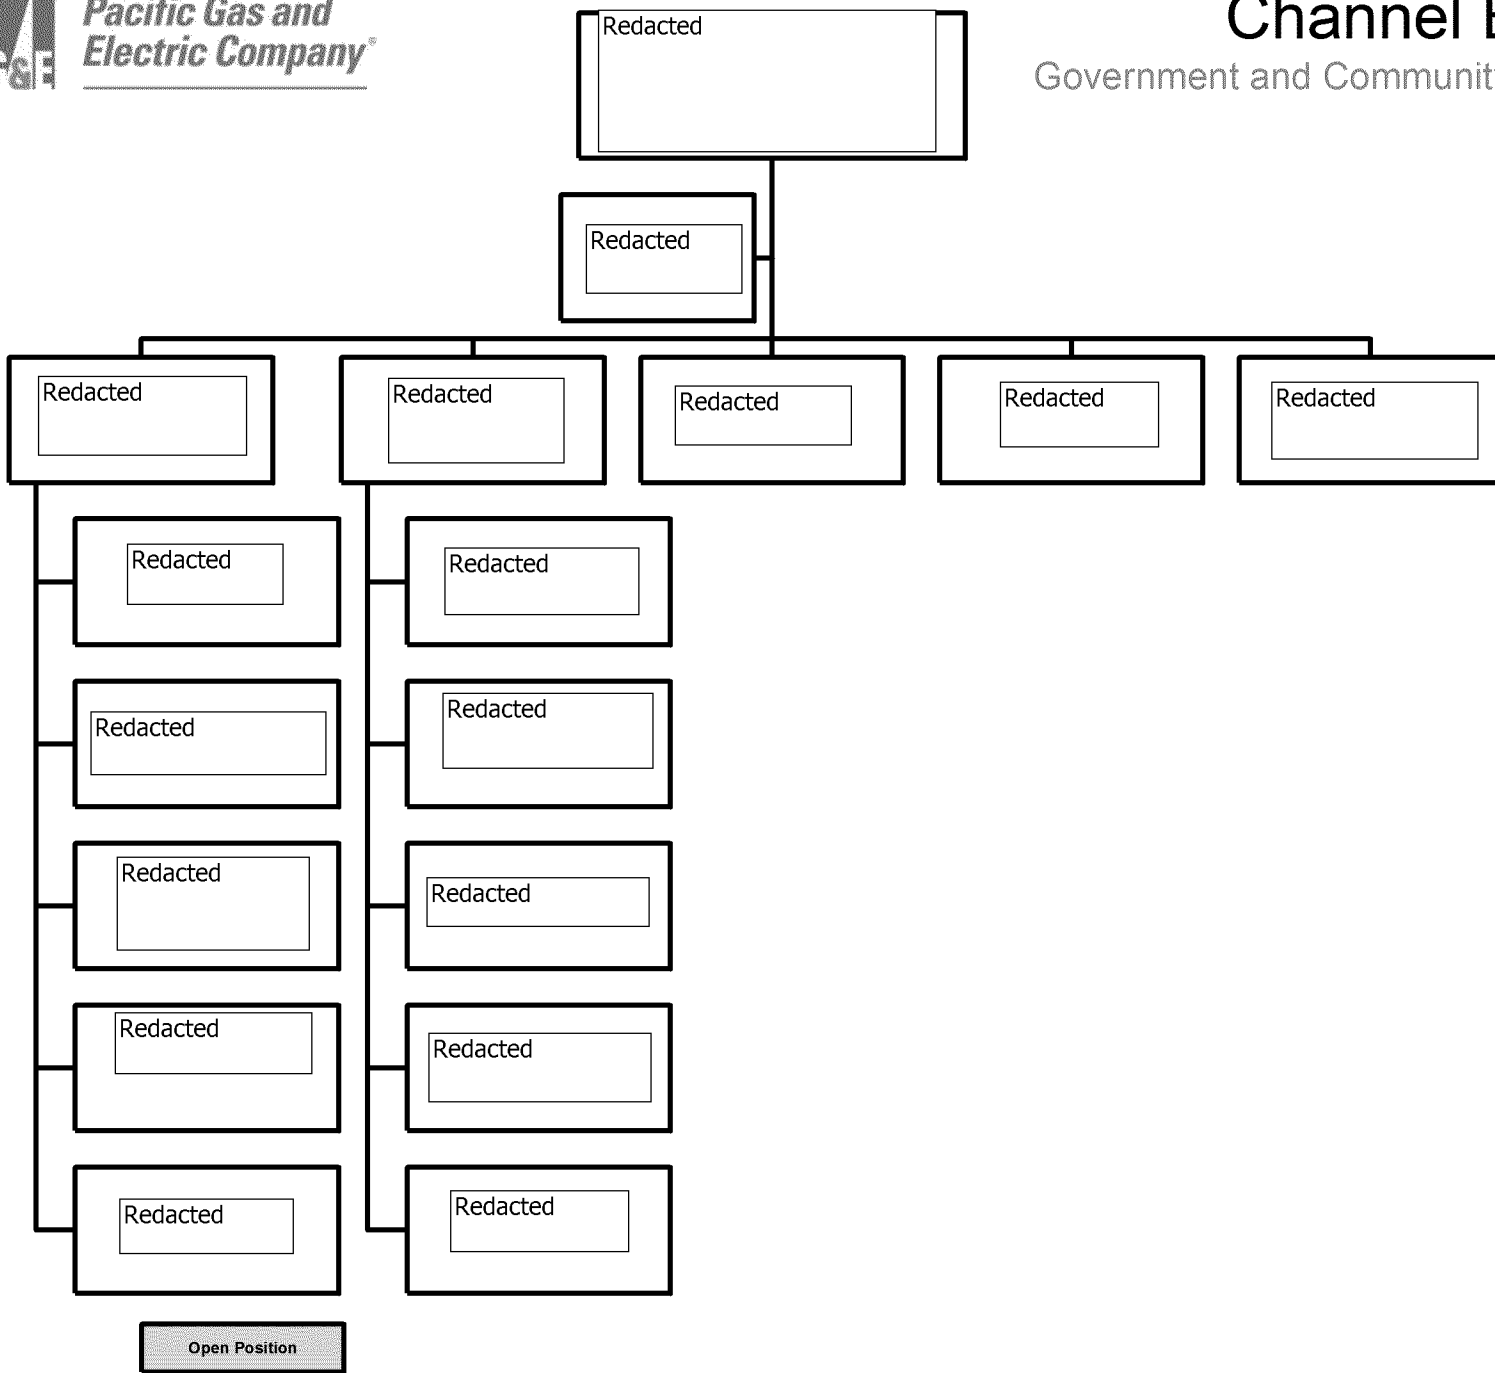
PG&E Pacific Gas and Electric Company

Channel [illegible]

Government and Communit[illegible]

Redacted

Redacted

Redacted

Redacted

Redacted

Redacted

Redacted

Redacted

Redacted

Redacted

Redacted

Redacted

Redacted

Redacted

Redacted

Redacted

Redacted

Redacted

Open Position